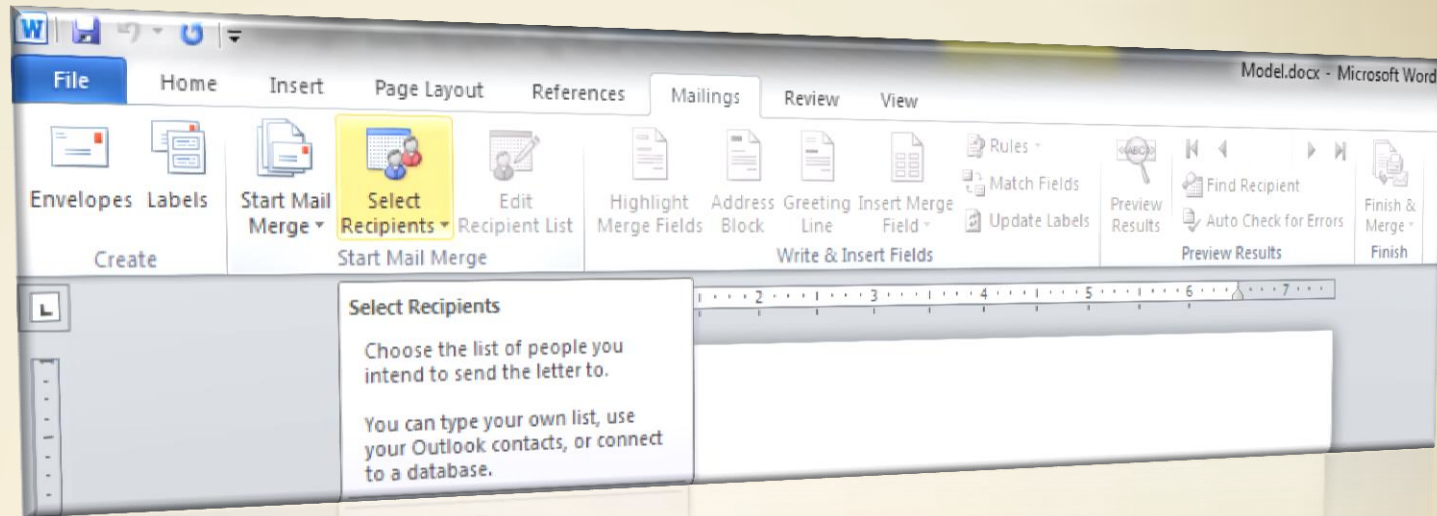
Model.docx - Microsoft Word

File Home Insert Page Layout References Mailings Review View

Envelopes Labels
Create

Start Mail Merge
Select Recipients
Edit Recipient List
Start Mail Merge

Highlight Merge Fields
Address Block
Greeting Line
Insert Merge Field
Rules
Match Fields
Update Labels
Write & Insert Fields

Preview Results
Find Recipient
Auto Check for Errors
Preview Results

Finish & Merge
Finish

Select Recipients

Choose the list of people you intend to send the letter to.

You can type your own list, use your Outlook contacts, or connect to a database.

2 3 4 5 6 7